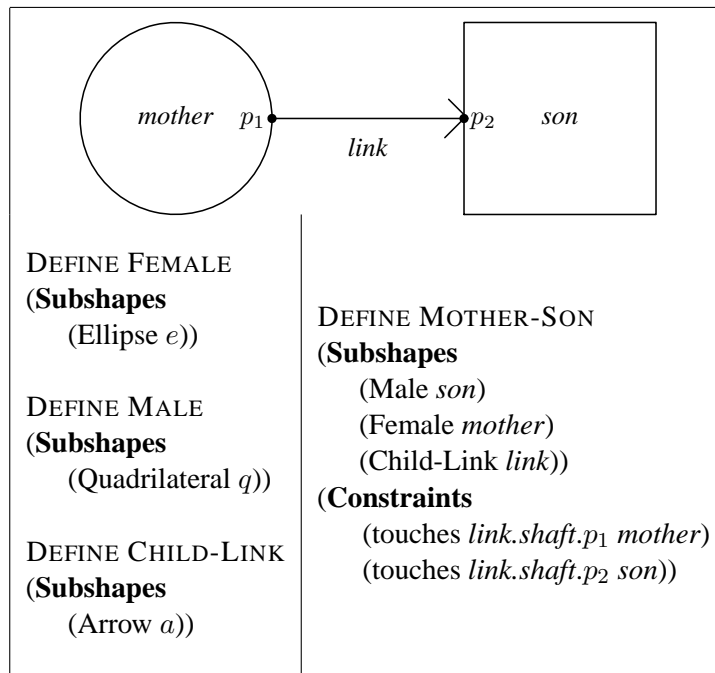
mother $p_1$

link

$p_2$ son

DEFINE FEMALE
(**Subshapes**
(Ellipse $e$))

DEFINE MALE
(**Subshapes**
(Quadrilateral $q$))

DEFINE CHILD-LINK
(**Subshapes**
(Arrow $a$))

DEFINE MOTHER-SON
(**Subshapes**
(Male *son*)
(Female *mother*)
(Child-Link *link*))
(**Constraints**
(touches *link.shaft.*$p_1$ *mother*)
(touches *link.shaft.*$p_2$ *son*))